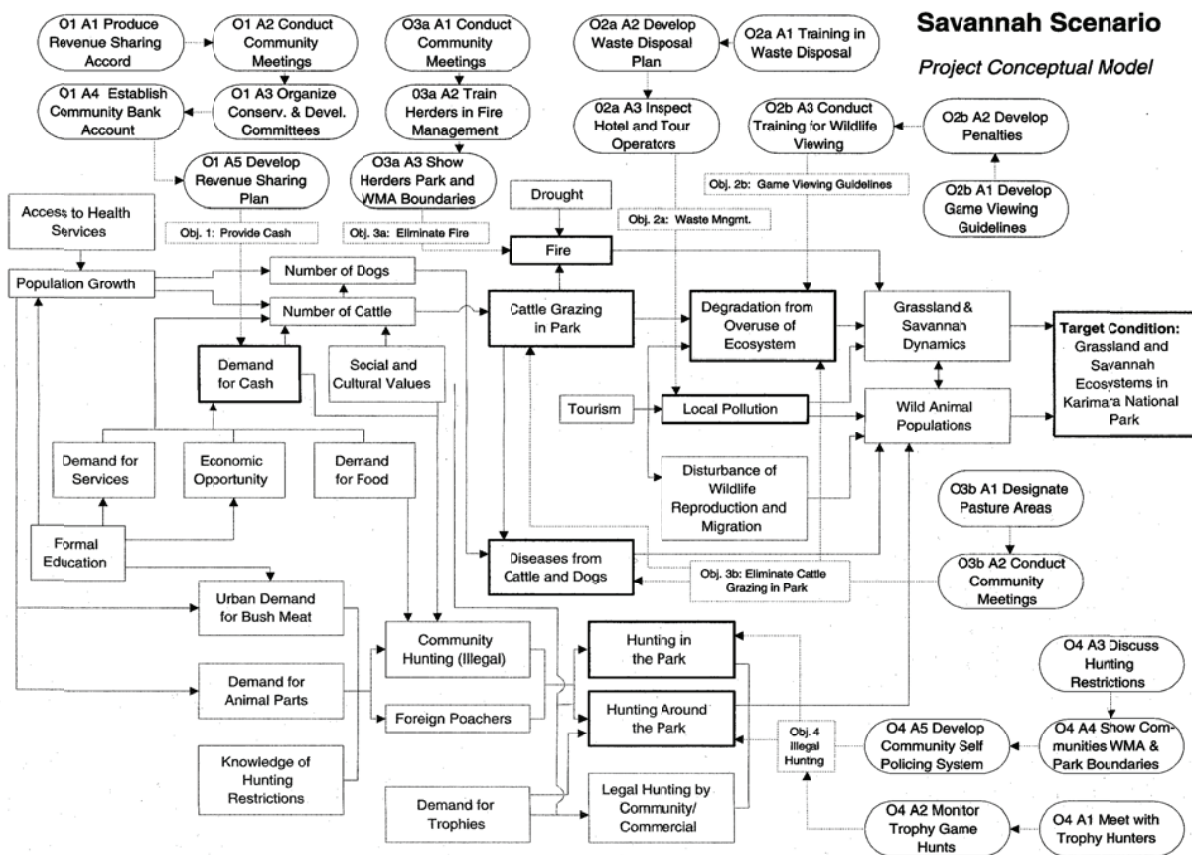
Savannah Scenario

Project Conceptual Model

O1 A1 Produce Revenue Sharing Accord

O1 A2 Conduct Community Meetings

O3a A1 Conduct Community Meetings

O2a A2 Develop Waste Disposal Plan

O2a A1 Training in Waste Disposal

O1 A4 Establish Community Bank Account

O1 A3 Organize Conserv. & Devel. Committees

O3a A2 Train Herders in Fire Management

O2a A3 Inspect Hotel and Tour Operators

O2b A3 Conduct Training for Wildlife Viewing

O2b A2 Develop Penalties

O1 A5 Develop Revenue Sharing Plan

O3a A3 Show Herders Park and WMA Boundaries

Obj. 2b: Game Viewing Guidelines

O2b A1 Develop Game Viewing Guidelines

Drought

Access to Health Services

Obj. 1: Provide Cash

Obj. 3a: Eliminate Fire

Obj. 2a: Waste Mngmt.

Fire

Population Growth

Number of Dogs

Number of Cattle

Cattle Grazing in Park

Degradation from Overuse of Ecosystem

Grassland & Savannah Dynamics

Target Condition: Grassland and Savannah Ecosystems in Karimara National Park

Demand for Cash

Social and Cultural Values

Tourism

Local Pollution

Wild Animal Populations

Demand for Services

Economic Opportunity

Demand for Food

Disturbance of Wildlife Reproduction and Migration

O3b A1 Designate Pasture Areas

Formal Education

Diseases from Cattle and Dogs

Obj. 3b: Eliminate Cattle Grazing in Park

O3b A2 Conduct Community Meetings

Urban Demand for Bush Meat

Community Hunting (Illegal)

Hunting in the Park

O4 A3 Discuss Hunting Restrictions

Demand for Animal Parts

Foreign Poachers

Hunting Around the Park

Obj. 4 Illegal Huntng

O4 A5 Develop Community Self Policing System

O4 A4 Show Communities WMA & Park Boundaries

Knowledge of Hunting Restrictions

Demand for Trophies

Legal Hunting by Community/ Commercial

O4 A2 Monitor Trophy Game Hunts

O4 A1 Meet with Trophy Hunters